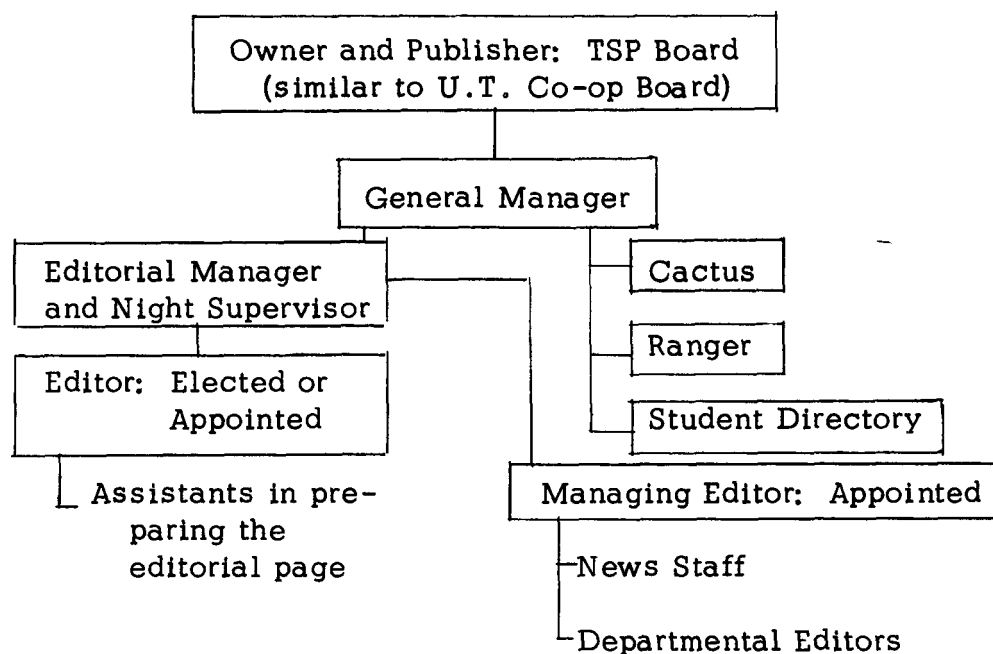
Owner and Publisher: TSP Board (similar to U.T. Co-op Board)

General Manager

Editorial Manager and Night Supervisor

Cactus

Ranger

Student Directory

Editor: Elected or Appointed

Assistants in preparing the editorial page

Managing Editor: Appointed

News Staff

Departmental Editors